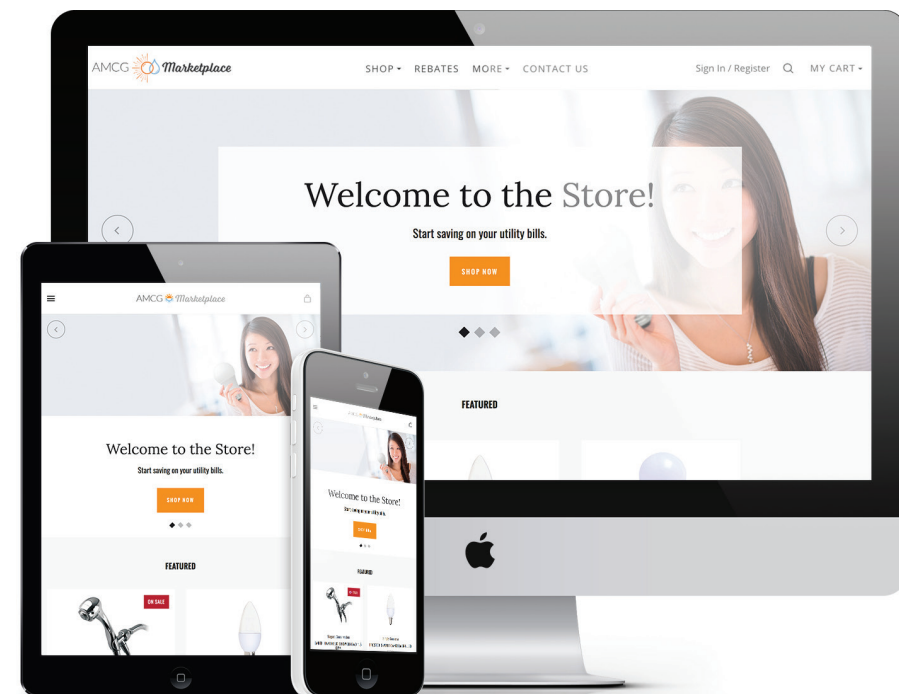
AMCG Marketplace

SHOP ▾ REBATES MORE ▾ CONTACT US

Sign In / Register MY CART ▾

Welcome to the Store!

Start saving on your utility bills.

SHOP NOW

FEATURED

AMCG Marketplace

Welcome to the Store!

Start saving on your utility bills.

SHOP NOW

FEATURED

ON SALE

AMCG Marketplace

Welcome to the Store!

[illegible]

SHOP NOW

FEATURED

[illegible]